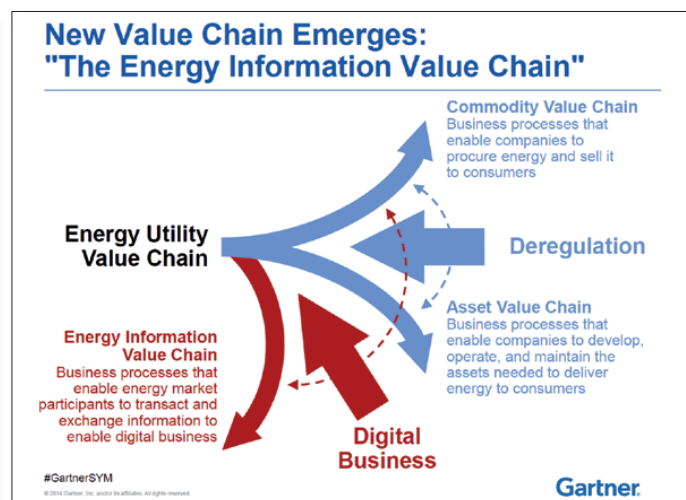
New Value Chain Emerges:
"The Energy Information Value Chain"

Commodity Value Chain
Business processes that enable companies to procure energy and sell it to consumers

Energy Utility Value Chain

Deregulation

Asset Value Chain
Business processes that enable companies to develop, operate, and maintain the assets needed to deliver energy to consumers

Energy Information Value Chain
Business processes that enable energy market participants to transact and exchange information to enable digital business

Digital Business

#GartnerSYM

© 2014 Gartner, Inc. and/or its affiliates. All rights reserved.

Gartner